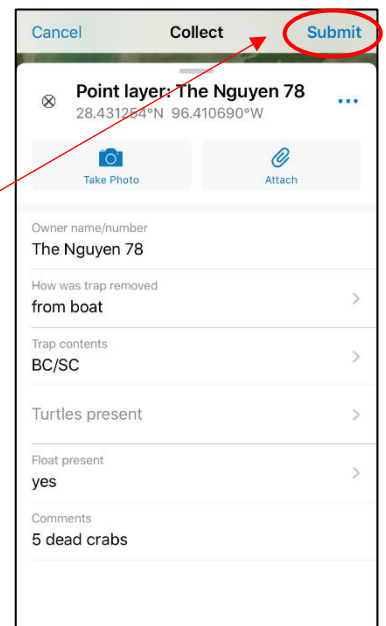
Cancel
Collect
Submit

Point layer: The Nguyen 78
28.431254°N 96.410690°W

Take Photo
Attach

Owner name/number
The Nguyen 78

How was trap removed
from boat

Trap contents
BC/SC

Turtles present

Float present
yes

Comments
5 dead crabs